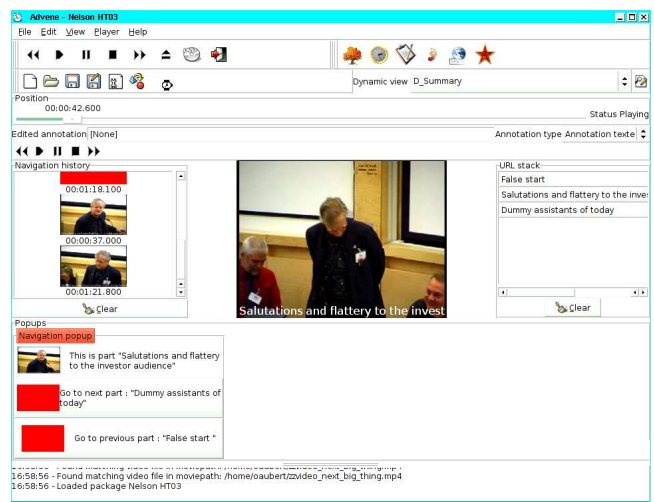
Advene - Nelson HT03

File Edit View Player Help

Dynamic view D_Summary

Position
00:00:42.600
Status Playing

Edited annotation [None]
Annotation type Annotation texte

Navigation history
00:01:18.100
00:00:37.000
00:01:21.800
Clear

Salutations and flattery to the invest

URL stack
False start
Salutations and flattery to the inves
Dummy assistants of today
Clear

Popups
Navigation popup
This is part "Salutations and flattery to the investor audience"
Go to next part : "Dummy assistants of today"
Go to previous part : "False start "

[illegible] - Found matching video file in moviepath: /home/oaubert/zzvideo_next_big_thing.mp4
16:58:56 - Found matching video file in moviepath: /home/oaubert/zzvideo_next_big_thing.mp4
16:58:56 - Loaded package Nelson HT03